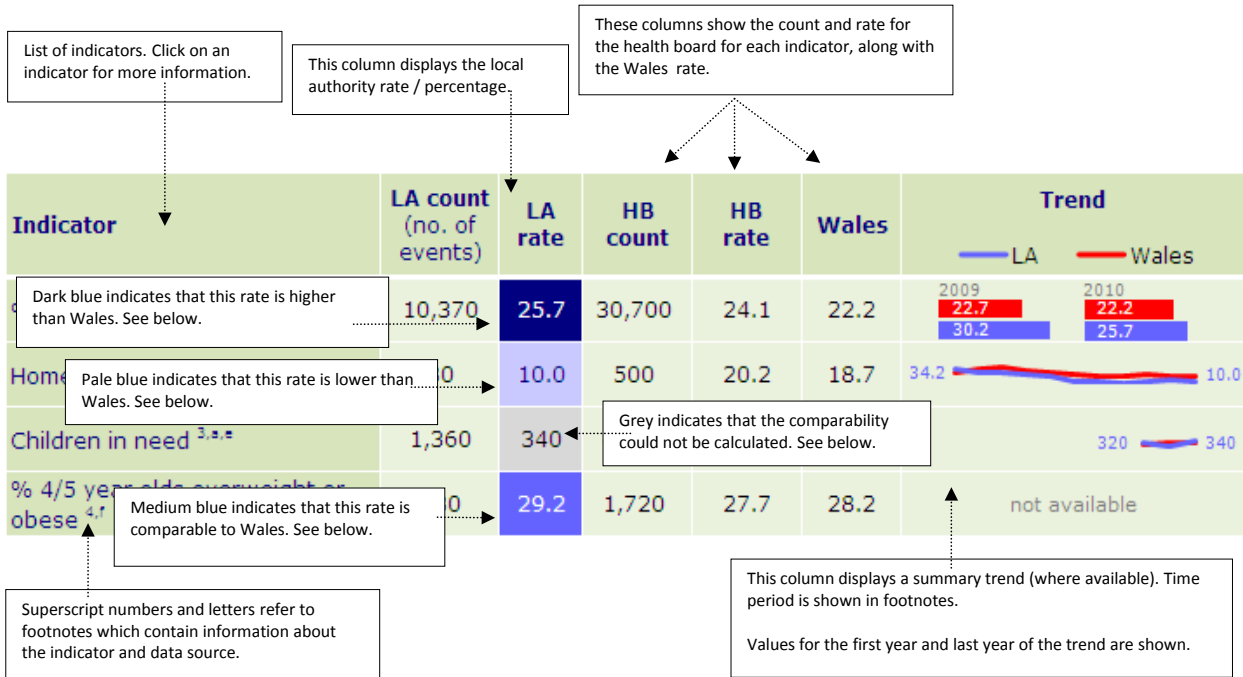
List of indicators. Click on an indicator for more information.

This column displays the local authority rate / percentage.

These columns show the count and rate for the health board for each indicator, along with the Wales rate.

| Indicator | LA count (no. of events) | LA rate | HB count | HB rate | Wales | Trend LA Wales |
|---|---|---|---|---|---|---|
| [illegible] | 10,370 | 25.7 | 30,700 | 24.1 | 22.2 | 2009 22.7 30.2 2010 22.2 25.7 |
| Home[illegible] | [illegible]0 | 10.0 | 500 | 20.2 | 18.7 | 34.2 10.0 |
| Children in need $^{3,a,e}$ | 1,360 | 340 | | | | 320 340 |
| % 4/5 year olds overweight or obese $^{4,f}$ | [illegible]0 | 29.2 | 1,720 | 27.7 | 28.2 | not available |

Dark blue indicates that this rate is higher than Wales. See below.

Pale blue indicates that this rate is lower than Wales. See below.

Grey indicates that the comparability could not be calculated. See below.

Medium blue indicates that this rate is comparable to Wales. See below.

Superscript numbers and letters refer to footnotes which contain information about the indicator and data source.

This column displays a summary trend (where available). Time period is shown in footnotes.

Values for the first year and last year of the trend are shown.